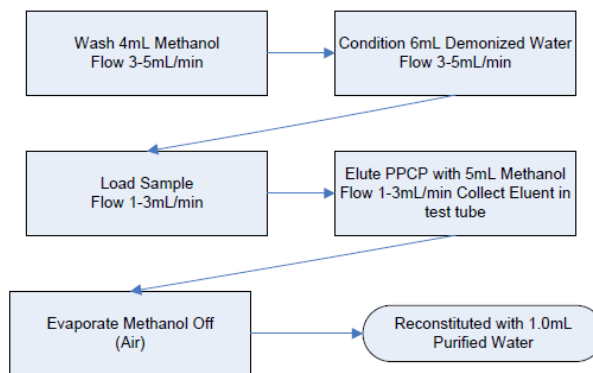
Wash 4mL Methanol
Flow 3-5mL/min

Condition 6mL Demonized Water
Flow 3-5mL/min

Load Sample
Flow 1-3mL/min

Elute PPCP with 5mL Methanol
Flow 1-3mL/min Collect Eluent in test tube

Evaporate Methanol Off
(Air)

Reconstituted with 1.0mL
Purified Water